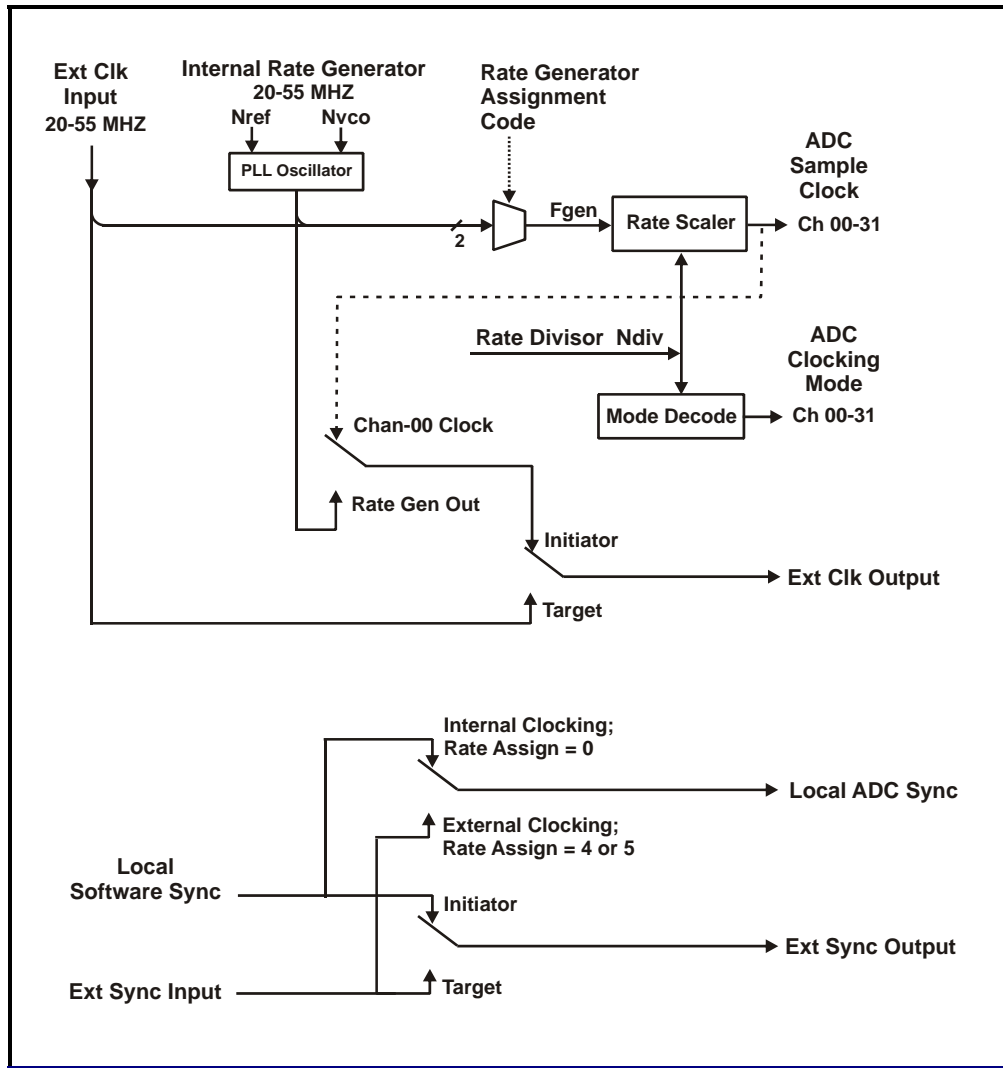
Ext Clk Input 20-55 MHZ

Internal Rate Generator 20-55 MHZ

Nref

Nvco

PLL Oscillator

Rate Generator Assignment Code

2

Fgen

Rate Scaler

ADC Sample Clock

Ch 00-31

Rate Divisor Ndiv

ADC Clocking Mode

Mode Decode

Ch 00-31

Chan-00 Clock

Rate Gen Out

Initiator

Ext Clk Output

Target

Internal Clocking; Rate Assign = 0

Local ADC Sync

External Clocking; Rate Assign = 4 or 5

Local Software Sync

Initiator

Ext Sync Output

Ext Sync Input

Target